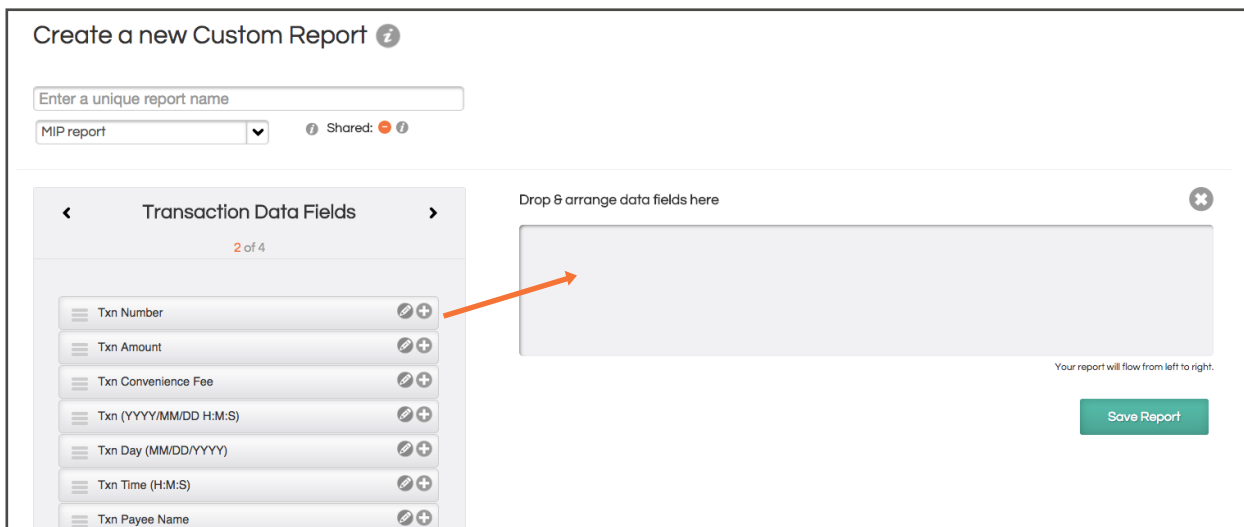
Create a new Custom Report

Enter a unique report name

MIP report

Shared:

Transaction Data Fields

2 of 4

Txn Number

Txn Amount

Txn Convenience Fee

Txn (YYYY/MM/DD H:M:S)

Txn Day (MM/DD/YYYY)

Txn Time (H:M:S)

Txn Payee Name

Drop & arrange data fields here

Your report will flow from left to right.

Save Report